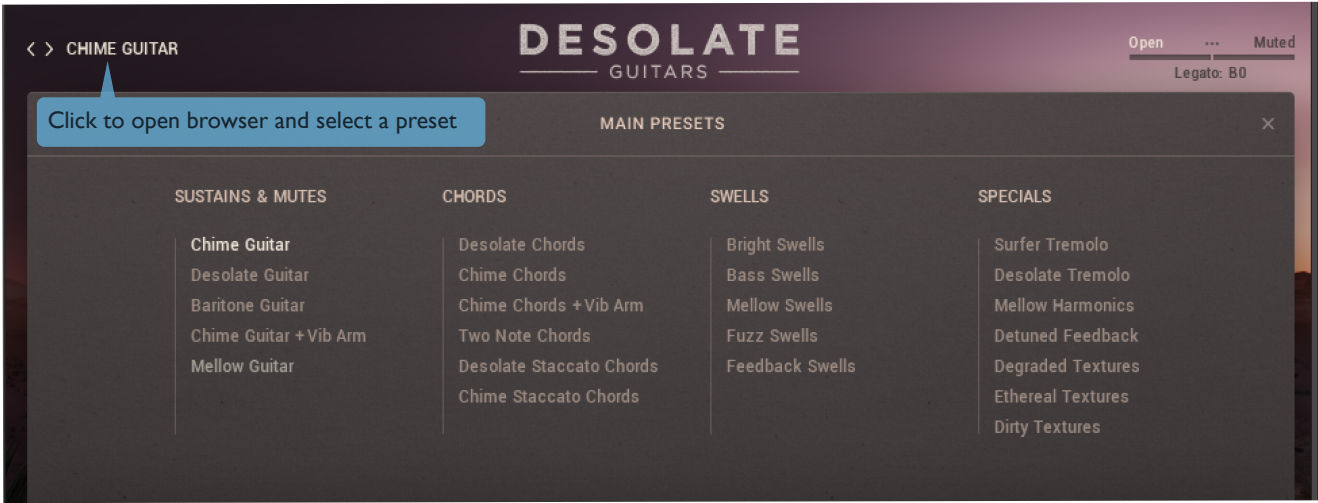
< > CHIME GUITAR

DESOLATE
GUITARS

Open ··· Muted
Legato: B0

Click to open browser and select a preset

MAIN PRESETS

×

SUSTAINS & MUTES

Chime Guitar
Desolate Guitar
Baritone Guitar
Chime Guitar + Vib Arm
Mellow Guitar

CHORDS

Desolate Chords
Chime Chords
Chime Chords + Vib Arm
Two Note Chords
Desolate Staccato Chords
Chime Staccato Chords

SWELLS

Bright Swells
Bass Swells
Mellow Swells
Fuzz Swells
Feedback Swells

SPECIALS

Surfer Tremolo
Desolate Tremolo
Mellow Harmonics
Detuned Feedback
Degraded Textures
Ethereal Textures
Dirty Textures